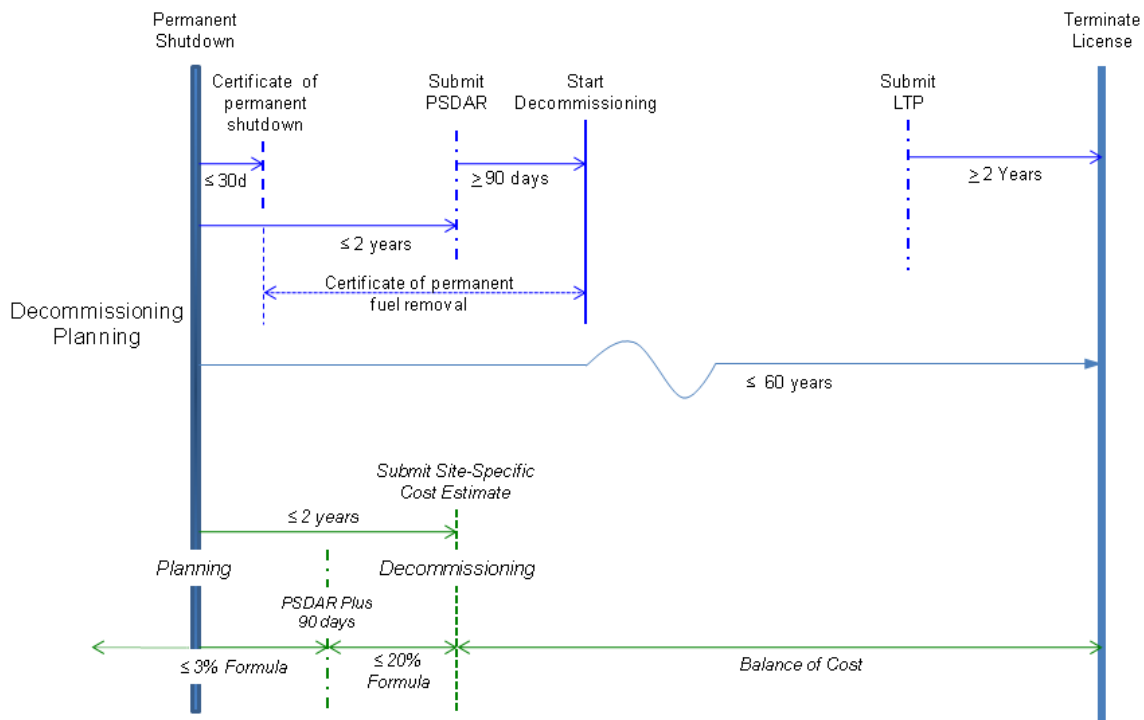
Permanent Shutdown

Terminate License

Certificate of permanent shutdown

Submit PSDAR

Start Decommissioning

Submit LTP

≤ 30d

≥ 90 days

≥ 2 Years

≤ 2 years

Certificate of permanent fuel removal

Decommissioning Planning

≤ 60 years

Submit Site-Specific Cost Estimate

≤ 2 years

Planning

Decommissioning

PSDAR Plus 90 days

≤ 3% Formula

≤ 20% Formula

Balance of Cost